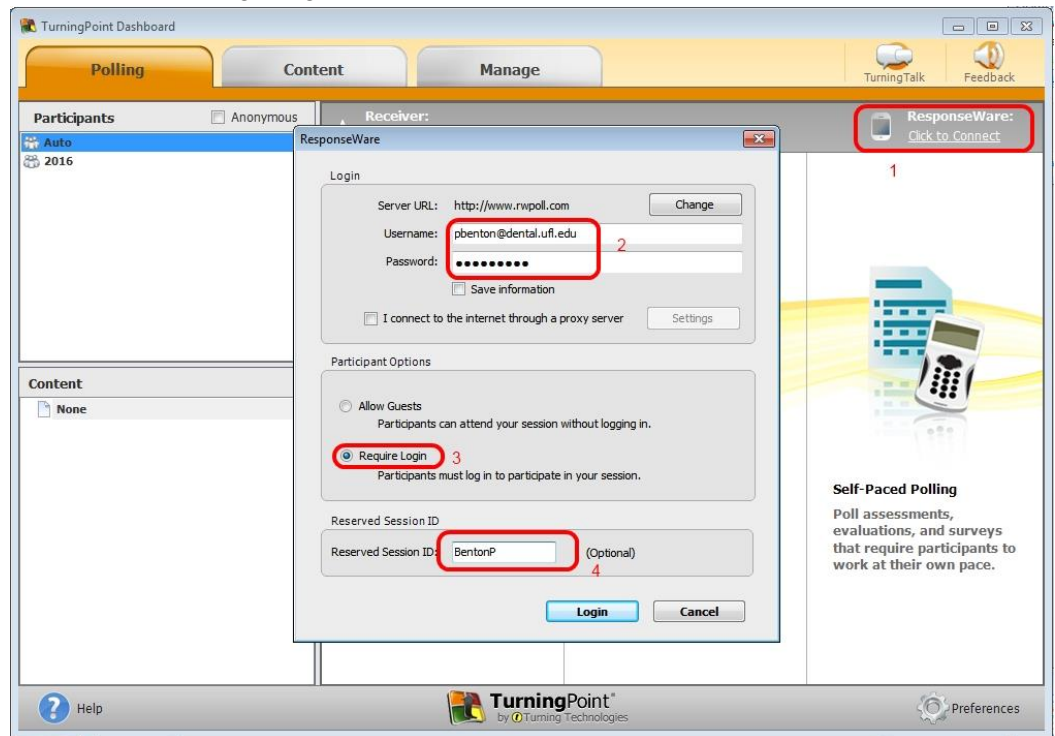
TurningPoint Dashboard

Polling
Content
Manage
TurningTalk
Feedback

Participants
Anonymous
Auto
2016

Receiver:

ResponseWare:
Click to Connect
1

ResponseWare

Login
Server URL: http://www.rwpoll.com
Change
Username: pbenton@dental.ufl.edu
2
Password: ●●●●●●●●●
Save information
I connect to the internet through a proxy server
Settings

Participant Options
Allow Guests
Participants can attend your session without logging in.
Require Login
3
Participants must log in to participate in your session.

Reserved Session ID
Reserved Session ID: BentonP
(Optional)
4

Login
Cancel

Content
None

Self-Paced Polling
Poll assessments, evaluations, and surveys that require participants to work at their own pace.

Help
TurningPoint® by Turning Technologies
Preferences